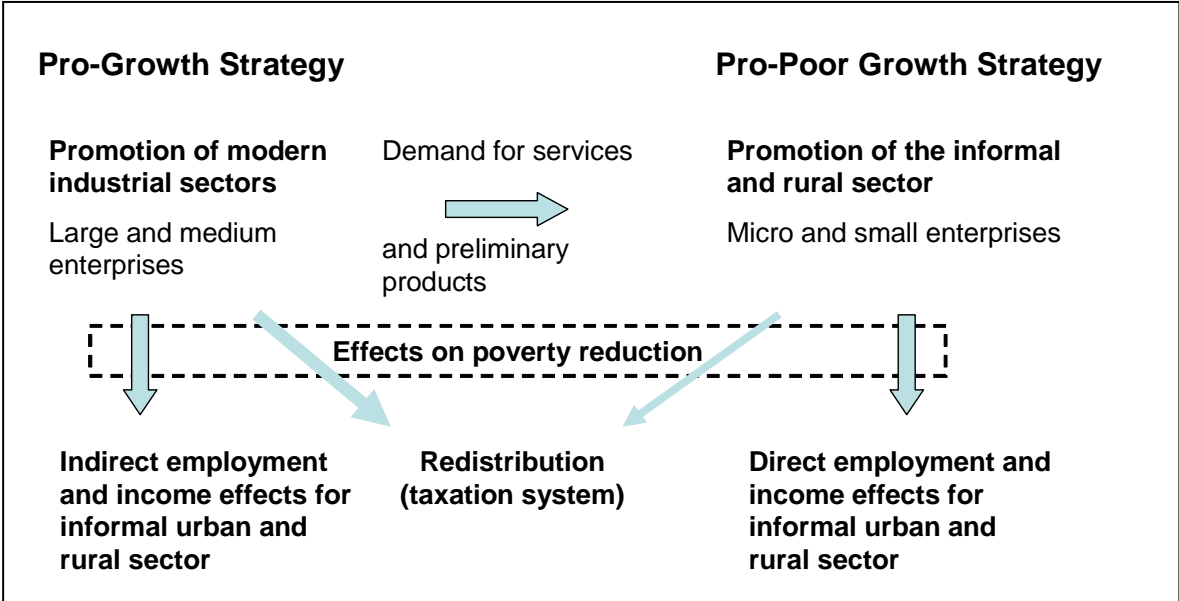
Pro-Growth Strategy

Pro-Poor Growth Strategy

Promotion of modern industrial sectors

Large and medium enterprises

Demand for services

and preliminary products

Promotion of the informal and rural sector

Micro and small enterprises

Effects on poverty reduction

Indirect employment and income effects for informal urban and rural sector

Redistribution (taxation system)

Direct employment and income effects for informal urban and rural sector